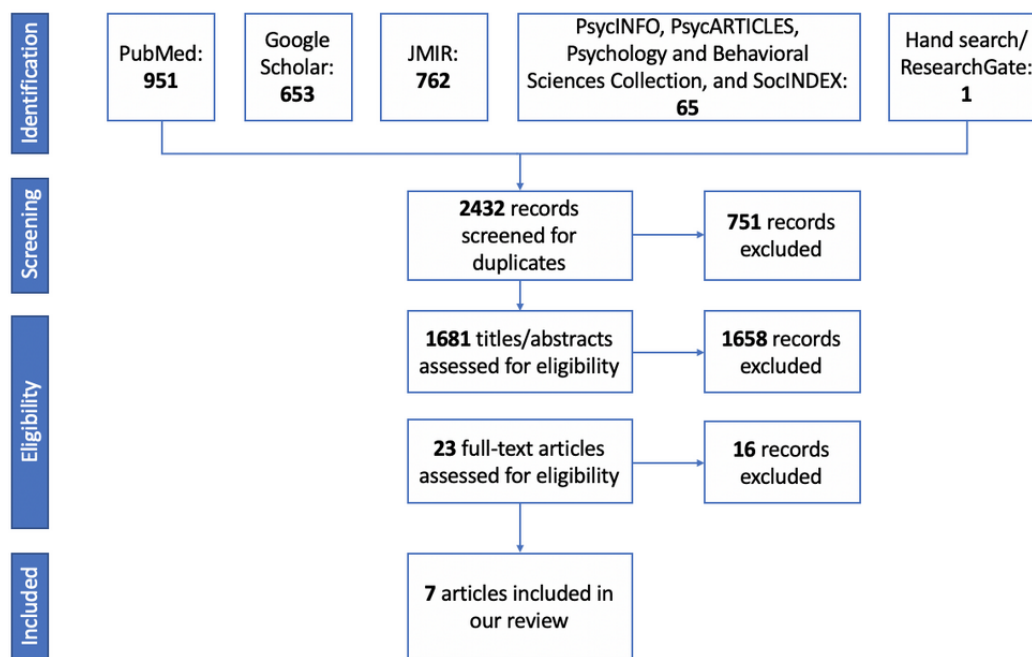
Identification

PubMed: 951

Google Scholar: 653

JMIR: 762

PsycINFO, PsycARTICLES, Psychology and Behavioral Sciences Collection, and SocINDEX: 65

Hand search/ ResearchGate: 1

Screening

2432 records screened for duplicates

751 records excluded

Eligibility

1681 titles/abstracts assessed for eligibility

1658 records excluded

23 full-text articles assessed for eligibility

16 records excluded

Included

7 articles included in our review